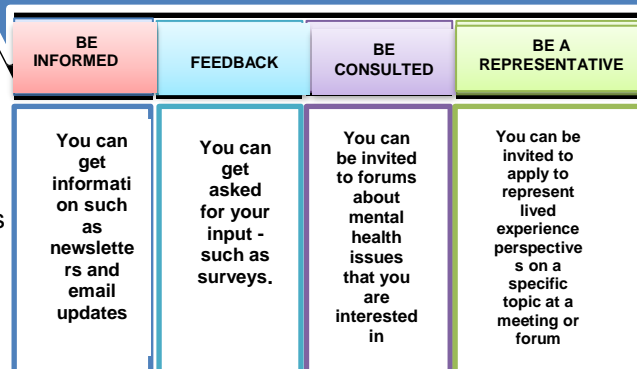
BE INFORMED

FEEDBACK

BE CONSULTED

BE A REPRESENTATIVE

You can get information such as newsletters and email updates

You can get asked for your input - such as surveys.

You can be invited to forums about mental health issues that you are interested in

You can be invited to apply to represent lived experience perspectives on a specific topic at a meeting or forum